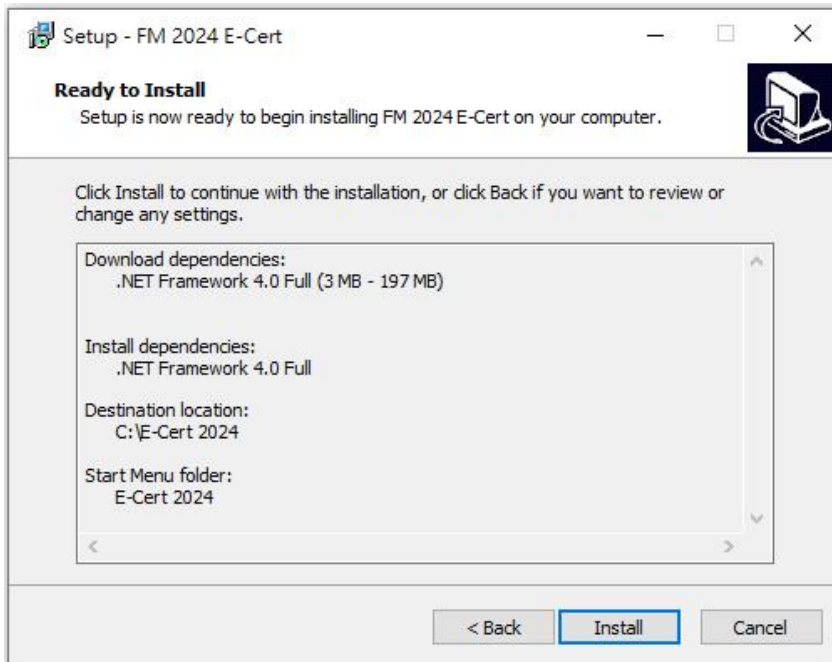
Setup - FM 2024 E-Cert

Ready to Install
Setup is now ready to begin installing FM 2024 E-Cert on your computer.

Click Install to continue with the installation, or click Back if you want to review or change any settings.

Download dependencies:
.NET Framework 4.0 Full (3 MB - 197 MB)

Install dependencies:
.NET Framework 4.0 Full

Destination location:
C:\E-Cert 2024

Start Menu folder:
E-Cert 2024

< Back
Install
Cancel